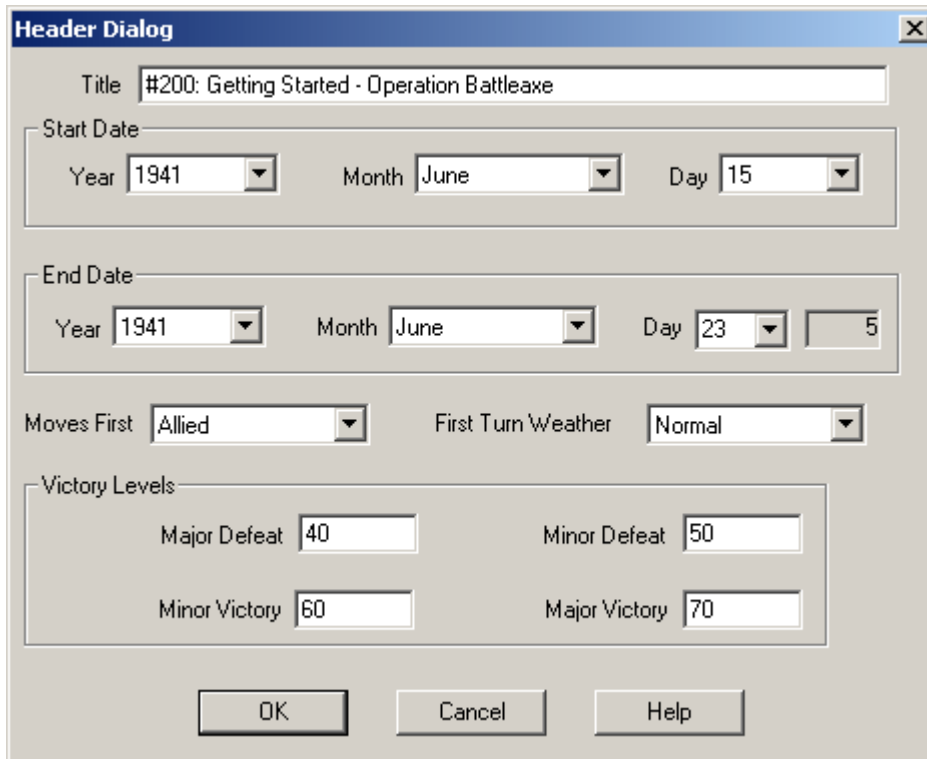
Header Dialog

Title #200: Getting Started - Operation Battleaxe

Start Date

Year 1941 Month June Day 15

End Date

Year 1941 Month June Day 23 5

Moves First Allied First Turn Weather Normal

Victory Levels

Major Defeat 40 Minor Defeat 50

Minor Victory 60 Major Victory 70

OK Cancel Help